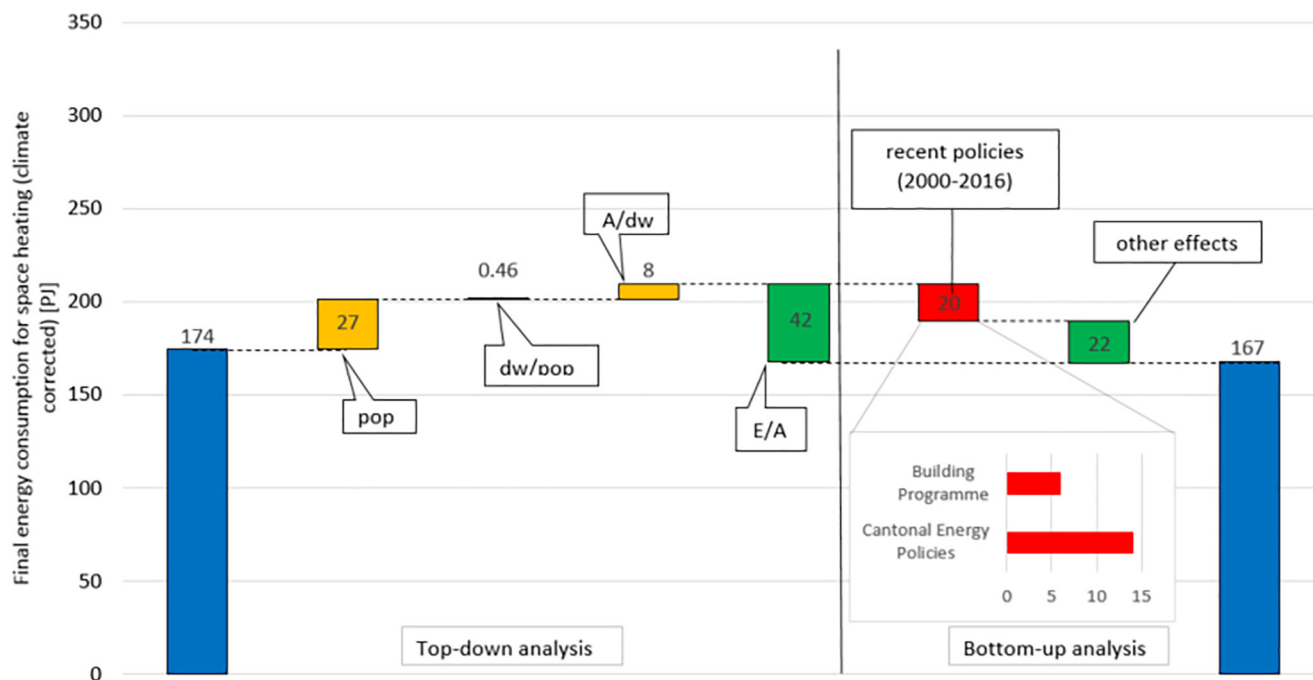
Final energy consumption for space heating (climate corrected) [PJ]

350
300
250
200
150
100
50
0

174
27
pop
0.46
dw/pop
A/dw
8
42
E/A
recent policies (2000-2016)
20
other effects
22
167

Building Programme
Cantonal Energy Policies
0
5
10
15

Top-down analysis
Bottom-up analysis